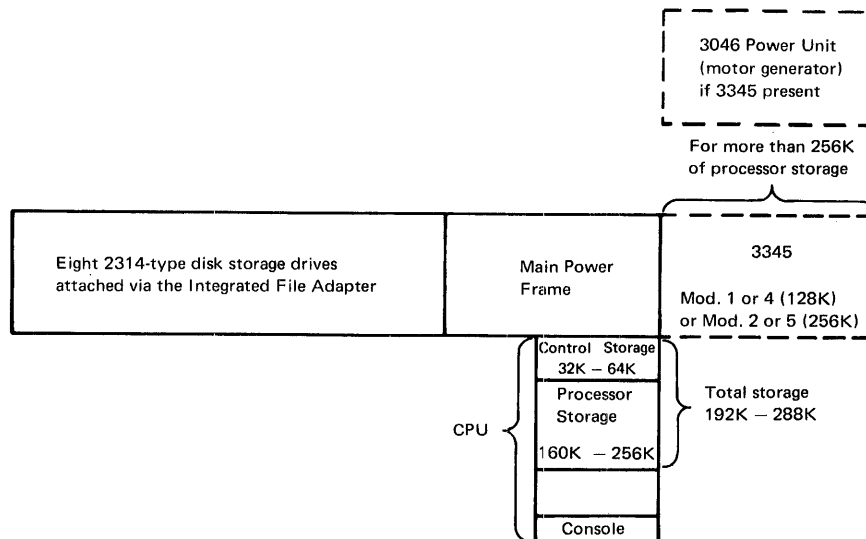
3046 Power Unit (motor generator) if 3345 present

For more than 256K of processor storage

Eight 2314-type disk storage drives attached via the Integrated File Adapter

Main Power Frame

3345

Mod. 1 or 4 (128K) or Mod. 2 or 5 (256K)

CPU

Control Storage 32K – 64K

Processor Storage

160K – 256K

Total storage 192K – 288K

Console